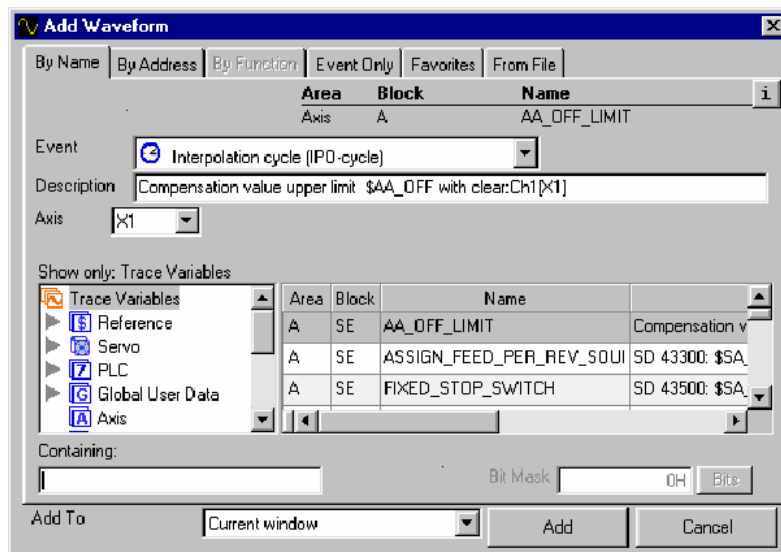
Add Waveform

By Name | By Address | By Function | Event Only | Favorites | From File

| Area | Block | Name |
|---|---|---|
| Axis | A | AA_OFF_LIMIT |

i

Event: Interpolation cycle (IPO-cycle)

Description: Compensation value upper limit $AA_OFF with clear:Ch1[X1]

Axis: X1

Show only: Trace Variables

Trace Variables
Reference
Servo
PLC
Global User Data
Axis

| Area | Block | Name | |
|---|---|---|---|
| A | SE | AA_OFF_LIMIT | Compensation v |
| A | SE | ASSIGN_FEED_PER_REV_SOUI | SD 43300: $SA_ |
| A | SE | FIXED_STOP_SWITCH | SD 43500: $SA_ |

Containing:

Bit Mask 0H Bits

Add To: Current window

Add

Cancel